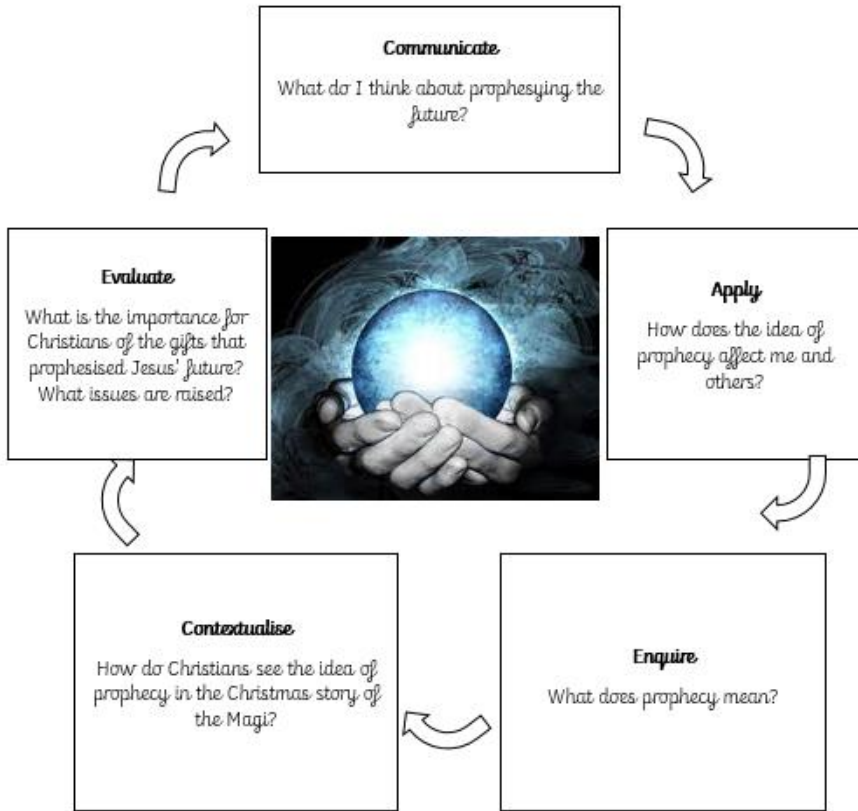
Communicate

What do I think about prophesying the future?

Evaluate

What is the importance for Christians of the gifts that prophesised Jesus' future? What issues are raised?

Apply

How does the idea of prophecy affect me and others?

Contextualise

How do Christians see the idea of prophecy in the Christmas story of the Magi?

Enquire

What does prophecy mean?